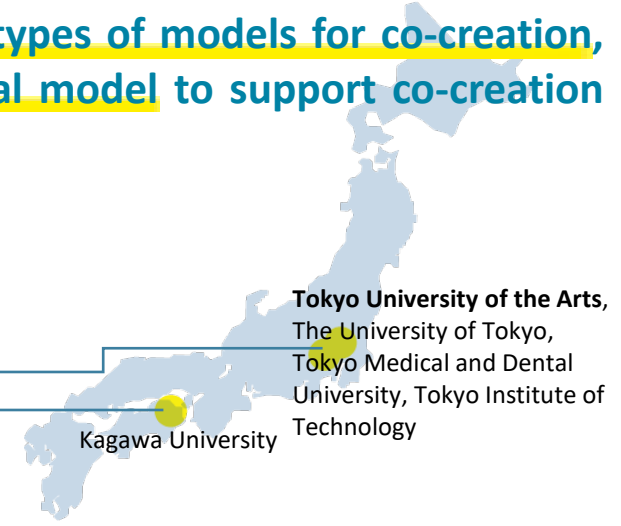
types of models for co-creation, al model to support co-creation

Tokyo University of the Arts, The University of Tokyo, Tokyo Medical and Dental University, Tokyo Institute of Technology

Kagawa University